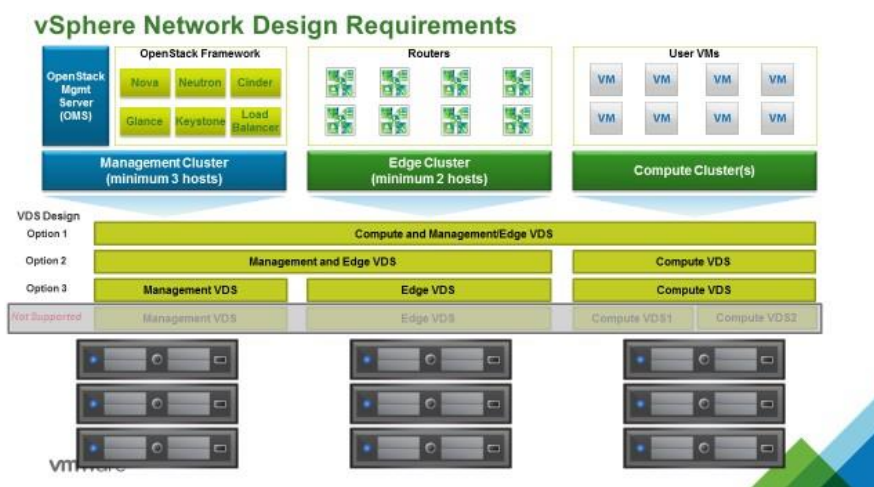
vSphere Network Design Requirements

OpenStack Mgmt Server (OMS)

OpenStack Framework

Nova | Neutron | Cinder
Glance | Keystone | Load Balancer

Routers

User VMs

VM VM VM VM
VM VM VM VM

Management Cluster (minimum 3 hosts)

Edge Cluster (minimum 2 hosts)

Compute Cluster(s)

VDS Design

Option 1 Compute and Management/Edge VDS

Option 2 Management and Edge VDS | Compute VDS

Option 3 Management VDS | Edge VDS | Compute VDS

Not Supported Management VDS | Edge VDS | Compute VDS1 | Compute VDS2

vmware